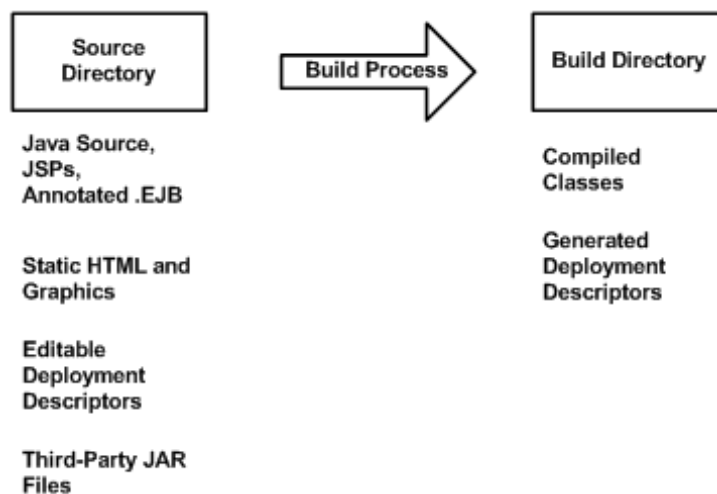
Source Directory

Build Process

Build Directory

Java Source, JSPs, Annotated .EJB

Static HTML and Graphics

Editable Deployment Descriptors

Third-Party JAR Files

Compiled Classes

Generated Deployment Descriptors